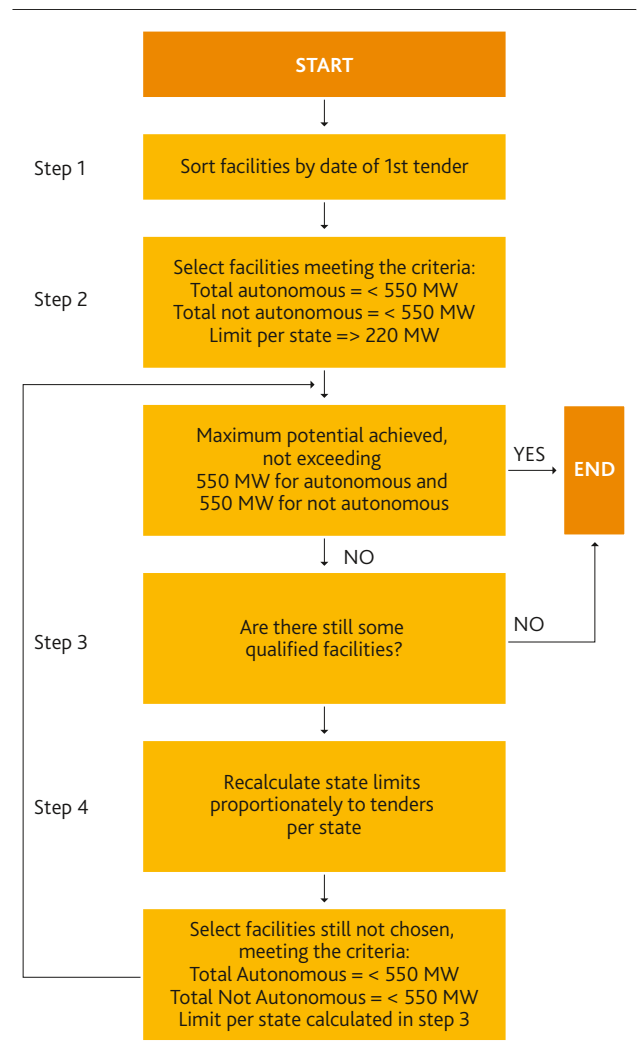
START

Step 1

Sort facilities by date of 1st tender

Step 2

Select facilities meeting the criteria:
Total autonomous = < 550 MW
Total not autonomous = < 550 MW
Limit per state => 220 MW

Maximum potential achieved, not exceeding 550 MW for autonomous and 550 MW for not autonomous

YES

END

NO

Step 3

Are there still some qualified facilities?

NO

Step 4

Recalculate state limits proportionately to tenders per state

Select facilities still not chosen, meeting the criteria:
Total Autonomous = < 550 MW
Total Not Autonomous = < 550 MW
Limit per state calculated in step 3